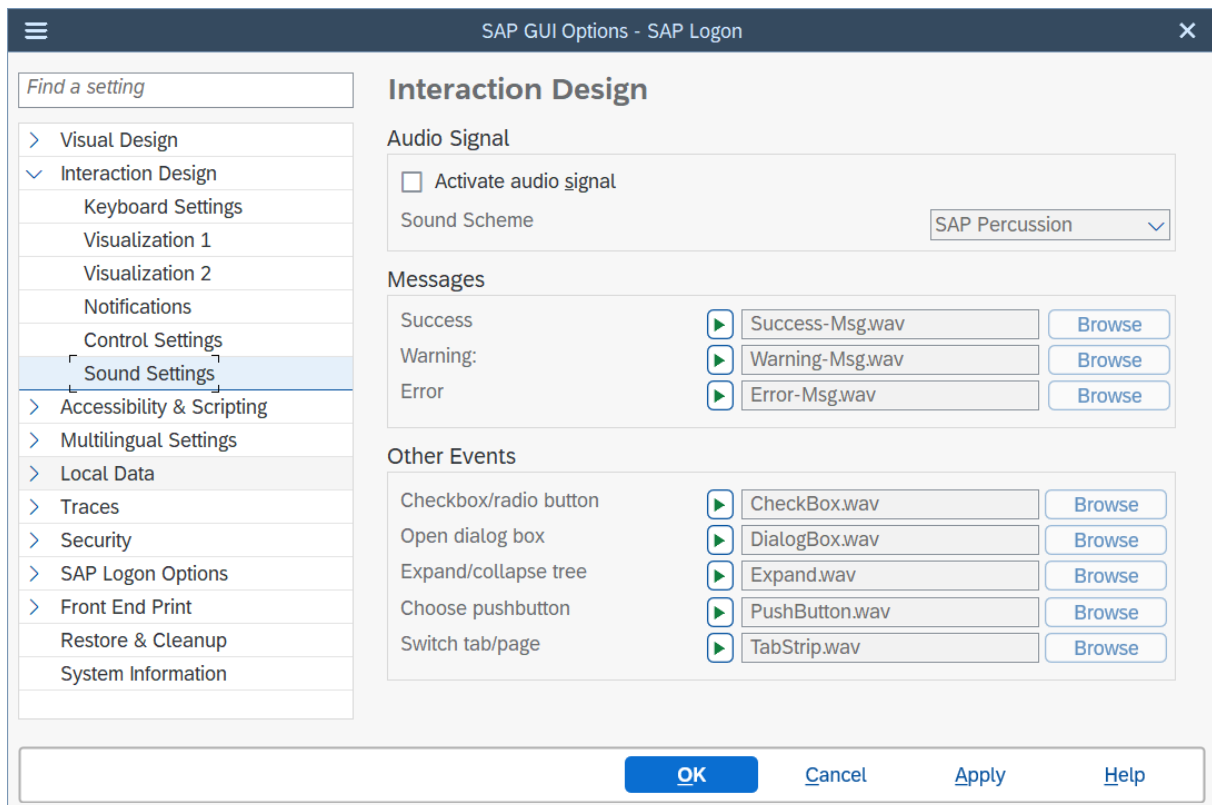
SAP GUI Options - SAP Logon

Find a setting

Visual Design
Interaction Design
Keyboard Settings
Visualization 1
Visualization 2
Notifications
Control Settings
Sound Settings
Accessibility & Scripting
Multilingual Settings
Local Data
Traces
Security
SAP Logon Options
Front End Print
Restore & Cleanup
System Information

Interaction Design

Audio Signal

Activate audio signal

Sound Scheme SAP Percussion

Messages

Success Success-Msg.wav Browse
Warning: Warning-Msg.wav Browse
Error Error-Msg.wav Browse

Other Events

Checkbox/radio button CheckBox.wav Browse
Open dialog box DialogBox.wav Browse
Expand/collapse tree Expand.wav Browse
Choose pushbutton PushButton.wav Browse
Switch tab/page TabStrip.wav Browse

OK Cancel Apply Help